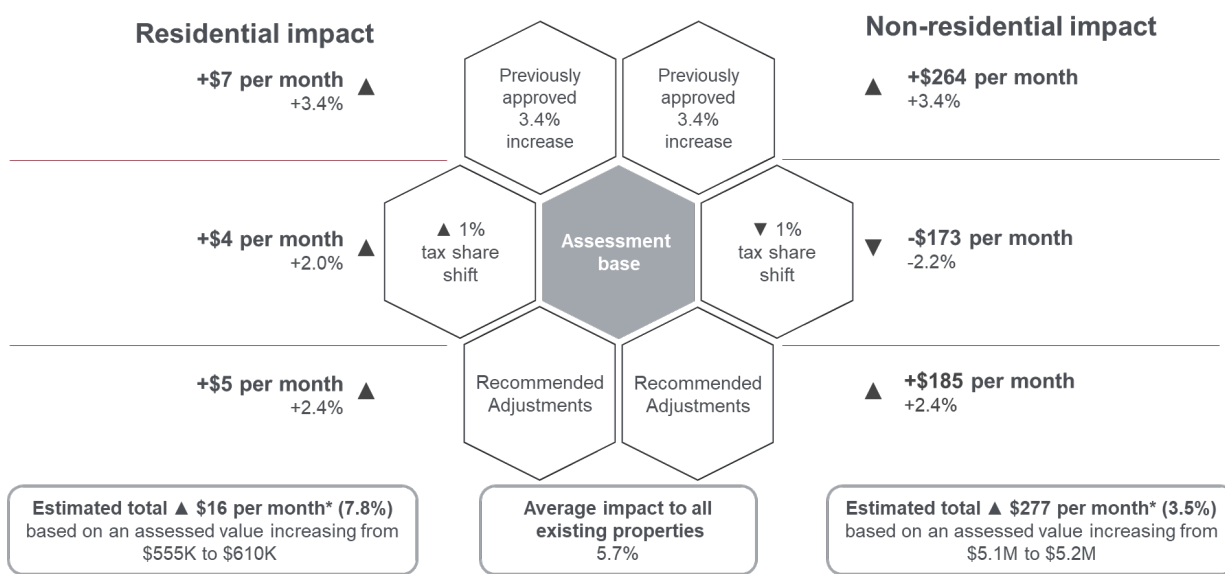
Residential impact

+$7 per month ▲
+3.4%

Previously approved 3.4% increase

Previously approved 3.4% increase

Non-residential impact

▲ +$264 per month
+3.4%

+$4 per month ▲
+2.0%

▲ 1% tax share shift

Assessment base

▼ 1% tax share shift

▼ -$173 per month
-2.2%

+$5 per month ▲
+2.4%

Recommended Adjustments

Recommended Adjustments

▲ +$185 per month
+2.4%

Estimated total ▲ $16 per month* (7.8%) based on an assessed value increasing from $555K to $610K

Average impact to all existing properties
5.7%

Estimated total ▲ $277 per month* (3.5%) based on an assessed value increasing from $5.1M to $5.2M